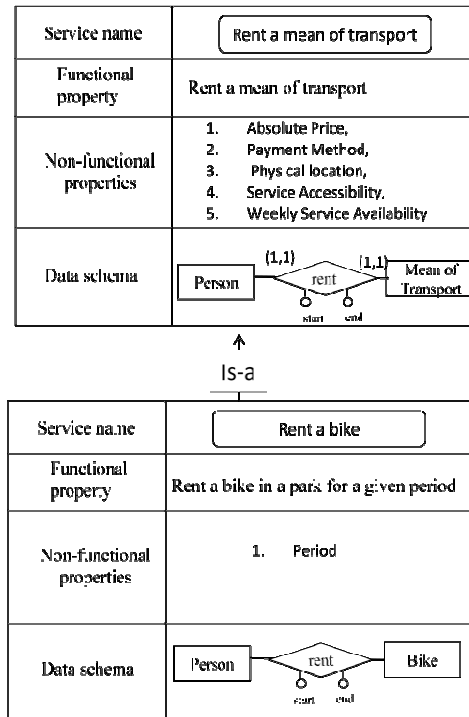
| Service name | Rent a mean of transport |
|---|---|
| Functional property | Rent a mean of transport |
| Non-functional properties | 1. Absolute Price, 2. Payment Method, 3. Phys cal location, 4. Service Accessibility, 5. Weekly Service Availability |
| Data schema | Person (1,1) rent (1,1) Mean of Transport start end |

Is-a

| Service name | Rent a bike |
|---|---|
| Functional propery | Rent a bike in a park for a given period |
| Non-functional properties | 1. Period |
| Data schema | Person rent Bike start end |